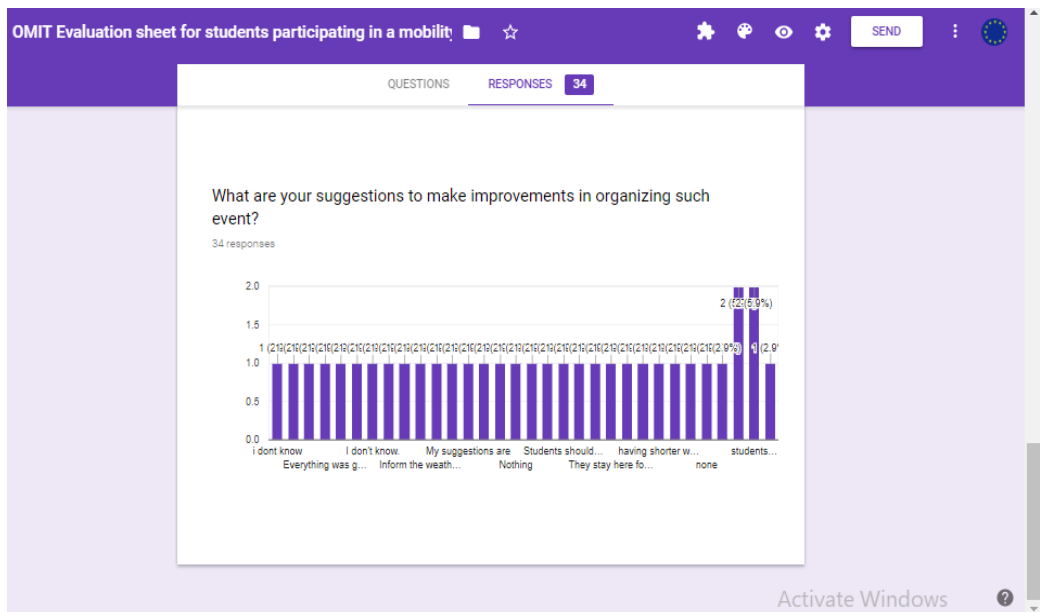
OMIT Evaluation sheet for students participating in a mobility

SEND

QUESTIONS RESPONSES 34

What are your suggestions to make improvements in organizing such event?

34 responses

2.0
1.5
1.0
0.5
0.0

1 (2.9%) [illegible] (2.9%)
2 (5.9%) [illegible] (5.9%) 1 (2.9%)

i dont know
Everything was g…
I don't know.
Inform the weath…
My suggestions are
Nothing
Students should…
They stay here fo…
having shorter w…
none
students…

Activate Windows

?